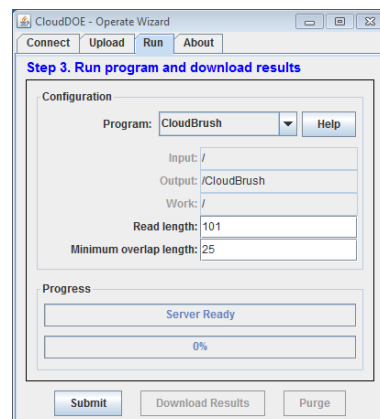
CloudDOE - Operate Wizard

Connect | Upload | Run | About

Step 3. Run program and download results

Configuration

Program: CloudBrush

Help

Input: /

Output: /CloudBrush

Work: /

Read length: 101

Minimum overlap length: 25

Progress

Server Ready

0%

Submit

Download Results

Purge